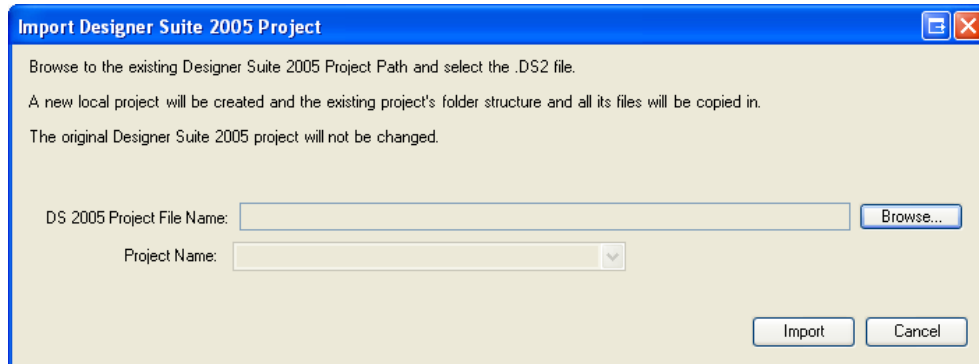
Import Designer Suite 2005 Project

Browse to the existing Designer Suite 2005 Project Path and select the .DS2 file.

A new local project will be created and the existing project's folder structure and all its files will be copied in.

The original Designer Suite 2005 project will not be changed.

DS 2005 Project File Name:

Browse...

Project Name:

Import

Cancel